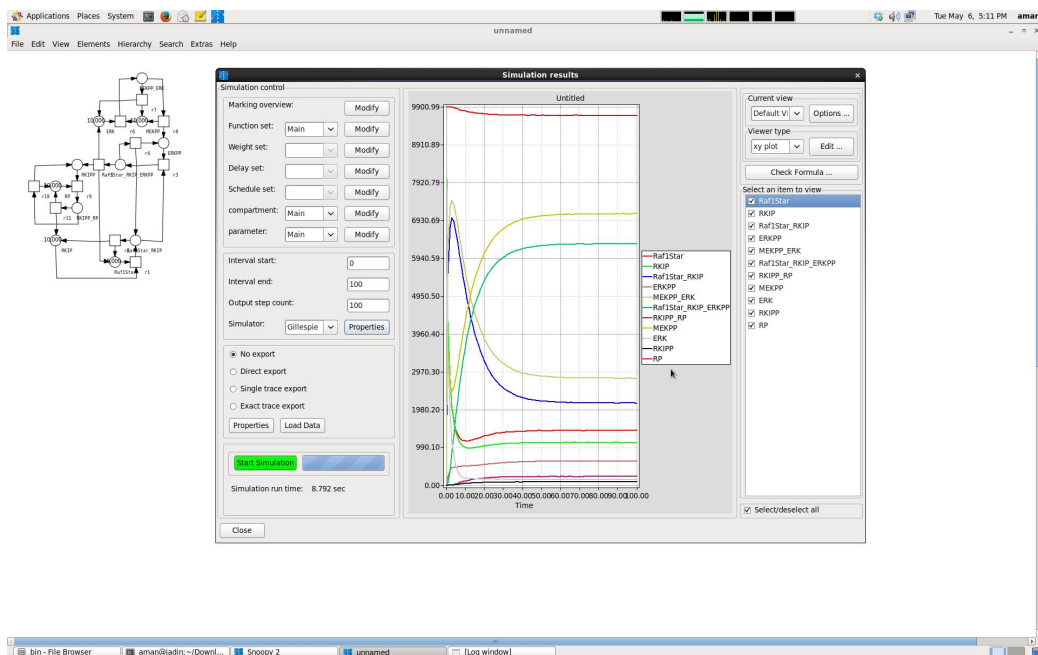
Applications Places System

Tue May 6, 5:11 PM amar

unnamed

File Edit View Elements Hierarchy Search Extras Help

MEKPP_ERK
r7
10,000 ERK r6 10,000 MEKPP r8
r4 ERKPP
RKIPP Raf1Star_RKIP_ERKPP r3
10,000 RP r9
r10 r11 RKIPP_RP
10,000 RKIP r2 Raf1Star_RKIP
10,000 Raf1Star r1

Simulation results

Simulation control

Marking overview: Modify

Function set: Main Modify

Weight set: Modify

Delay set: Modify

Schedule set: Modify

compartment: Main Modify

parameter: Main Modify

Interval start: 0

Interval end: 100

Output step count: 100

Simulator: Gillespie Properties

No export

Direct export

Single trace export

Exact trace export

Properties Load Data

Start Simulation

Simulation run time: 8.792 sec

Close

Untitled

9900.99
8910.89
7920.79
6930.69
5940.59
4950.50
3960.40
2970.30
1980.20
990.10
0.00

0.00 10.00 20.00 30.00 40.00 50.00 60.00 70.00 80.00 90.00 100.00

Time

Raf1Star
RKIP
Raf1Star_RKIP
ERKPP
MEKPP_ERK
Raf1Star_RKIP_ERKPP
RKIPP_RP
MEKPP
ERK
RKIPP
RP

Current view
Default Vi Options ...
Viewer type
xy plot Edit ...
Check Formula ...
Select an item to view
Raf1Star
RKIP
Raf1Star_RKIP
ERKPP
MEKPP_ERK
Raf1Star_RKIP_ERKPP
RKIPP_RP
MEKPP
ERK
RKIPP
RP

Select/deselect all

bin - File Browser | aman@jadin:~/Downl... | Snoopy 2 | unnamed | [Log window]